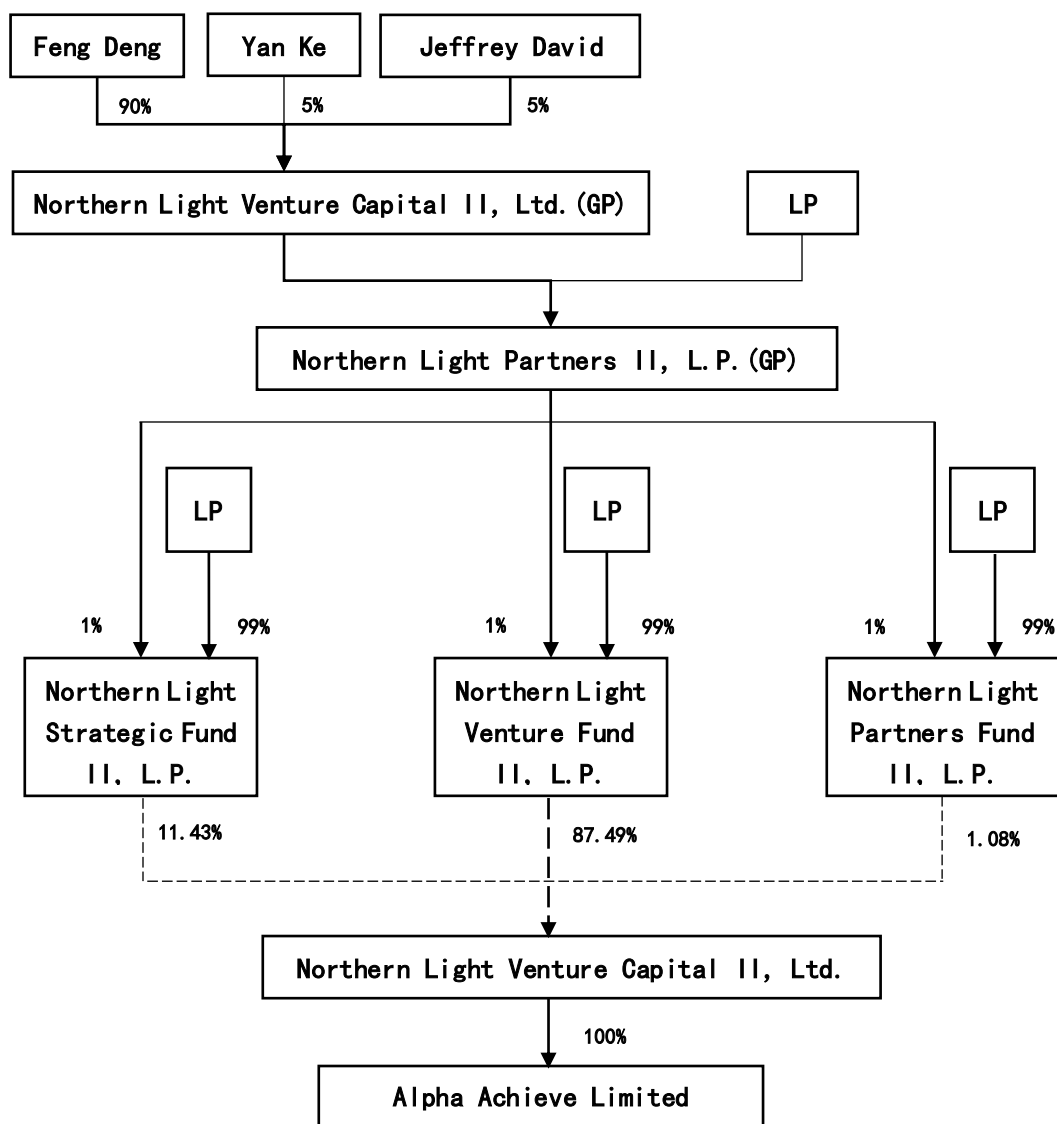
Feng Deng

Yan Ke

Jeffrey David

90%

5%

5%

Northern Light Venture Capital II, Ltd.(GP)

LP

Northern Light Partners II, L.P.(GP)

LP

LP

LP

1%

99%

1%

99%

1%

99%

Northern Light Strategic Fund II, L.P.

Northern Light Venture Fund II, L.P.

Northern Light Partners Fund II, L.P.

11.43%

87.49%

1.08%

Northern Light Venture Capital II, Ltd.

100%

Alpha Achieve Limited